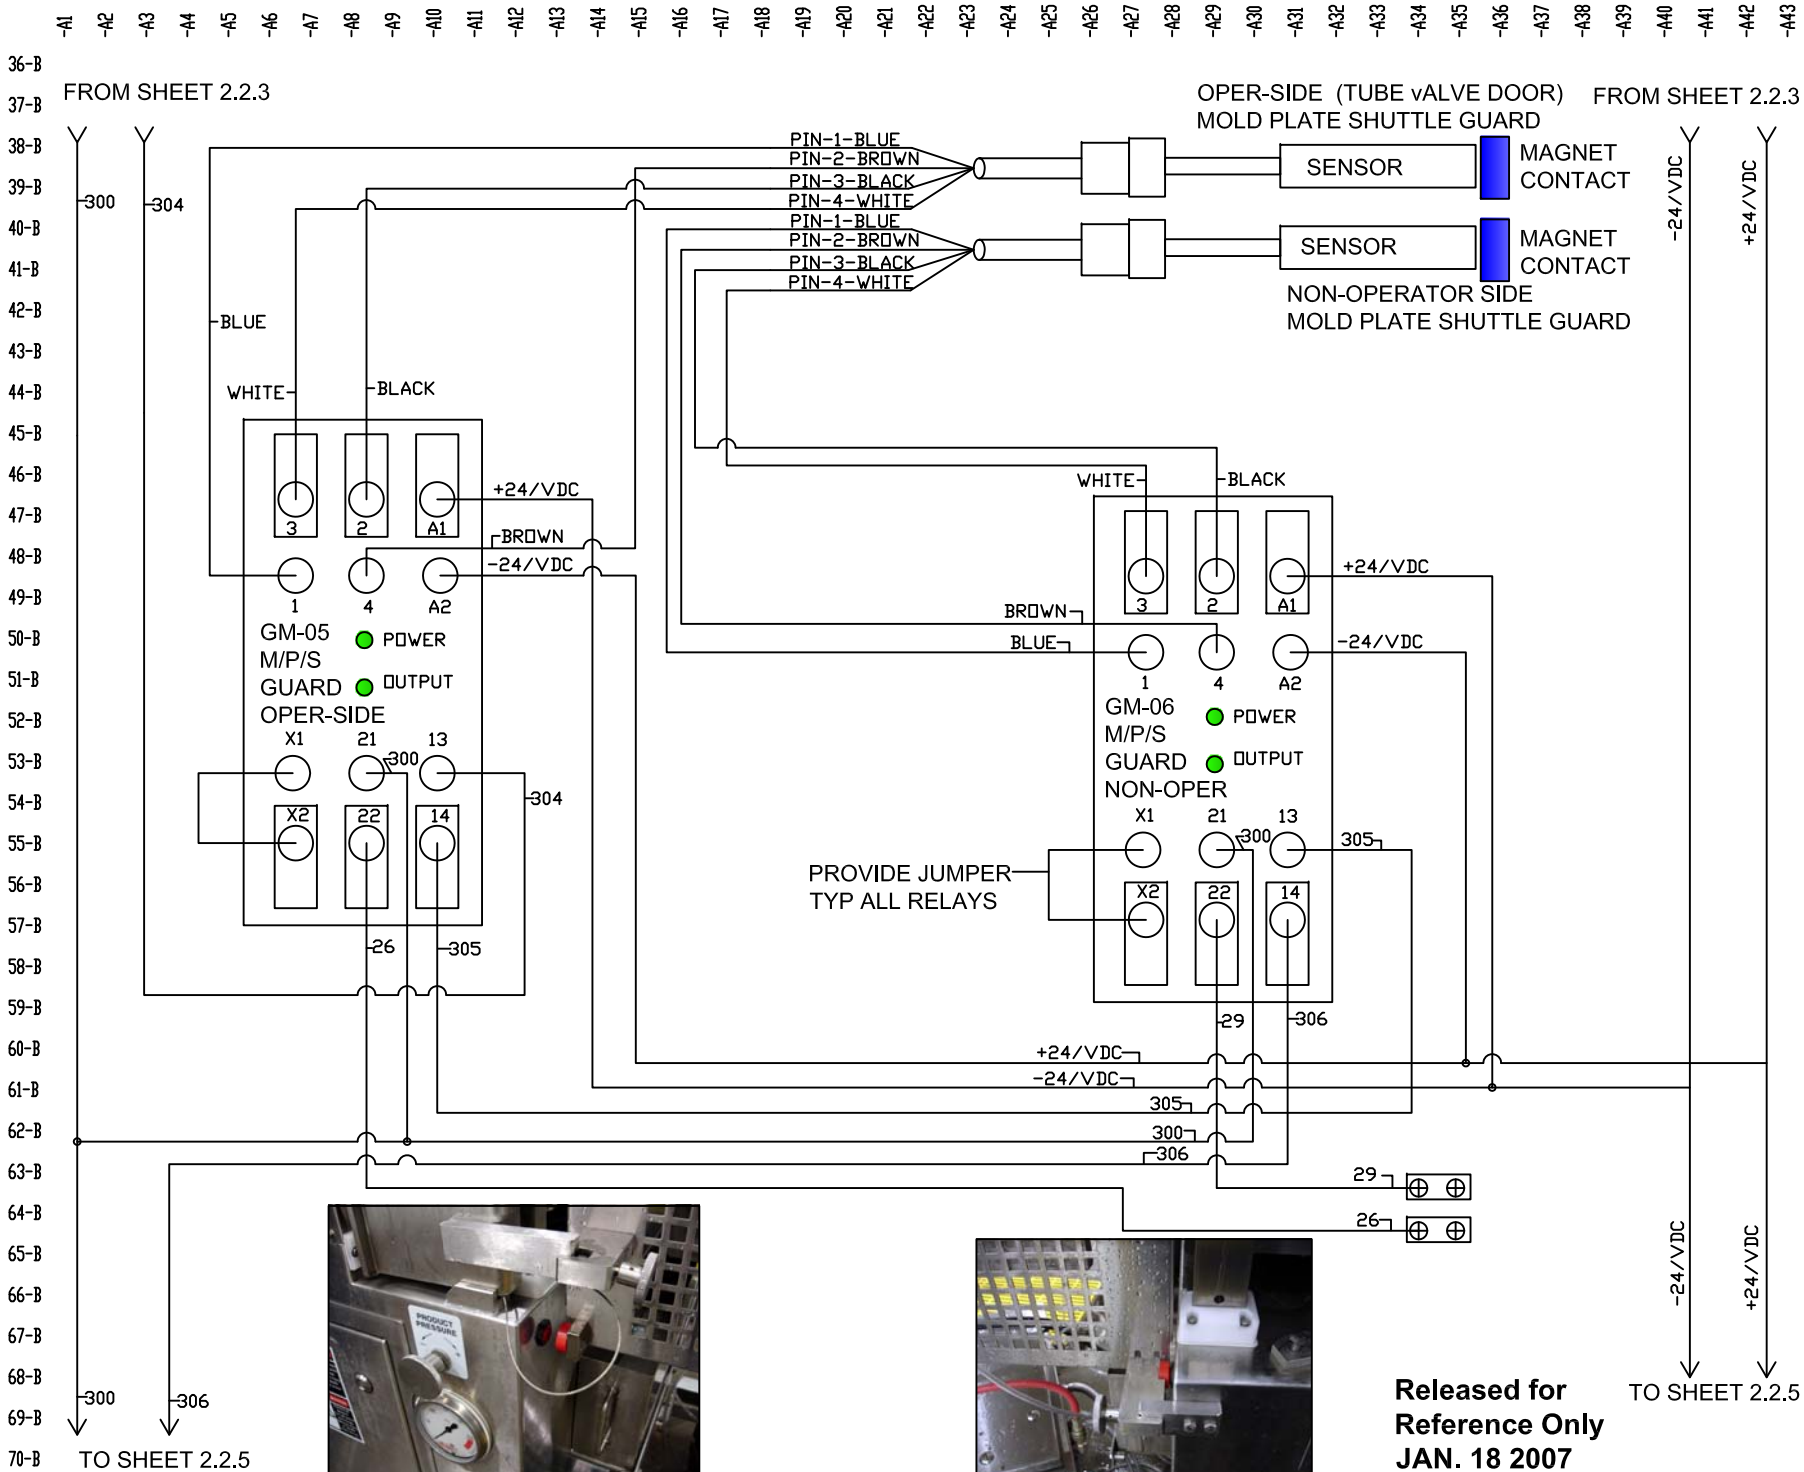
A1 A2 A3 A4 A5 A6 A7 A8 A9 A10 A11 A12 A13 A14 A15 A16 A17 A18 A19 A20 A21 A22 A23 A24 A25 A26 A27 A28 A29 A30 A31 A32 A33 A34 A35 A36 A37 A38 A39 A40 A41 A42 A43

36-B 37-B 38-B 39-B 40-B 41-B 42-B 43-B 44-B 45-B 46-B 47-B 48-B 49-B 50-B 51-B 52-B 53-B 54-B 55-B 56-B 57-B 58-B 59-B 60-B 61-B 62-B 63-B 64-B 65-B 66-B 67-B 68-B 69-B 70-B

FROM SHEET 2.2.3

300
304

OPER-SIDE (TUBE vALVE DOOR)
MOLD PLATE SHUTTLE GUARD

FROM SHEET 2.2.3

PIN-1-BLUE
PIN-2-BROWN
PIN-3-BLACK
PIN-4-WHITE

SENSOR
MAGNET CONTACT

-24/VDC
+24/VDC

PIN-1-BLUE
PIN-2-BROWN
PIN-3-BLACK
PIN-4-WHITE

SENSOR
MAGNET CONTACT

NON-OPERATOR SIDE
MOLD PLATE SHUTTLE GUARD

BLUE
WHITE
BLACK

3 2 A1
+24/VDC
BROWN
-24/VDC
1 4 A2

GM-05
M/P/S
GUARD
OPER-SIDE
POWER
OUTPUT

X1 21 300 13
304
X2 22 14
26
305

WHITE
BLACK
3 2 A1
+24/VDC
BROWN
BLUE
1 4 A2
-24/VDC

GM-06
M/P/S
GUARD
NON-OPER
POWER
OUTPUT

X1 21 300 13 305
PROVIDE JUMPER
TYP ALL RELAYS
X2 22 14
29
306

+24/VDC
-24/VDC
305
300
306
29
26

-24/VDC
+24/VDC

300
306
TO SHEET 2.2.5

PRODUCT PRESSURE

Released for
Reference Only
JAN. 18 2007

TO SHEET 2.2.5